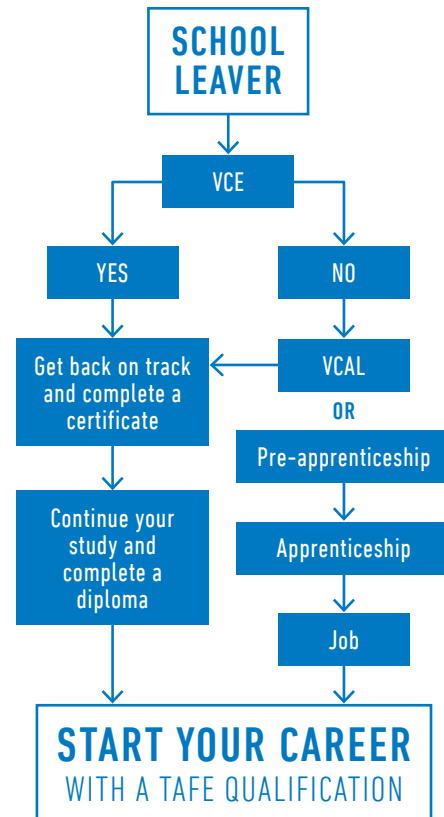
SCHOOL LEAVER

VCE

YES

NO

Get back on track and complete a certificate

VCAL

OR

Pre-apprenticeship

Continue your study and complete a diploma

Apprenticeship

Job

START YOUR CAREER
WITH A TAFE QUALIFICATION